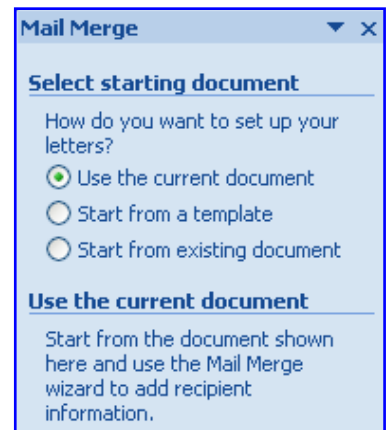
Mail Merge

Select starting document

How do you want to set up your letters?

Use the current document

Start from a template

Start from existing document

Use the current document

Start from the document shown here and use the Mail Merge wizard to add recipient information.